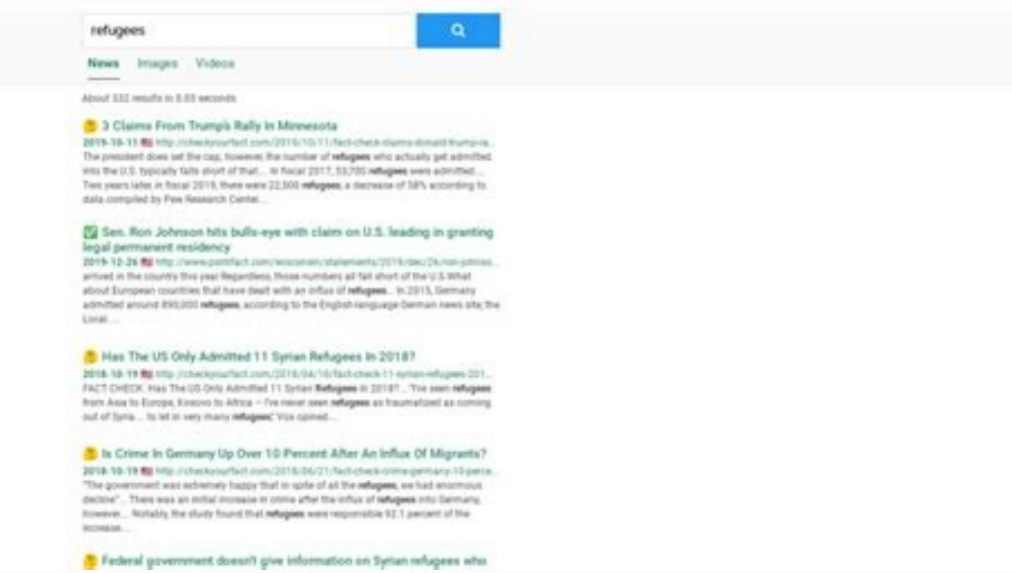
refugees

News Images Videos

About 532 results in 0.03 seconds

3 Claims From Trump's Rally In Minnesota
2019-10-11 http://checkyourfact.com/2019/10/11/fact-check-claims-donald-trump-ra...
The president does set the cap, however, the number of **refugees** who actually get admitted into the U.S. typically falls short of that... In fiscal 2017, 53,700 **refugees** were admitted... Two years later, in fiscal 2019, there were 22,500 **refugees**, a decrease of 58% according to data compiled by Pew Research Center...

Sen. Ron Johnson hits bulls-eye with claim on U.S. leading in granting legal permanent residency
2019-12-26 http://www.politifact.com/wisconsin/statements/2019/dec/26/ron-johnso...
arrived in the country this year. Regardless, those numbers all fall short of the U.S. What about European countries that have dealt with an influx of **refugees**... In 2015, Germany admitted around 890,000 **refugees**, according to the English-language German news site, the Local...

Has The US Only Admitted 11 Syrian Refugees In 2018?
2018-10-19 http://checkyourfact.com/2018/04/16/fact-check-11-syrian-refugees-201...
FACT CHECK: Has The US Only Admitted 11 Syrian **Refugees** In 2018? ... "I've seen **refugees** from Asia to Europe, Kosovo to Africa — I've never seen **refugees** as traumatized as coming out of Syria ... to let in very many **refugees**," Vox opined...

Is Crime In Germany Up Over 10 Percent After An Influx Of Migrants?
2018-10-19 http://checkyourfact.com/2018/06/21/fact-check-crime-germany-10-perce...
"The government was extremely happy that in spite of all the **refugees**, we had enormous decline"... There was an initial increase in crime after the influx of **refugees** into Germany, however... Notably, the study found that **refugees** were responsible 92.1 percent of the increase...

Federal government doesn't give information on Syrian refugees who